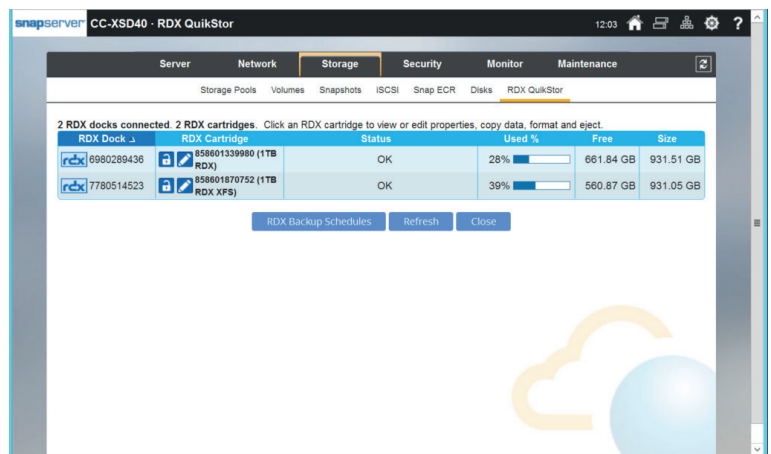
snapserver CC-XSD40 · RDX QuikStor

12:03

Server Network Storage Security Monitor Maintenance

Storage Pools Volumes Snapshots iSCSI Snap ECR Disks RDX QuikStor

2 RDX docks connected. 2 RDX cartridges. Click an RDX cartridge to view or edit properties, copy data, format and eject.

| RDX Dock | RDX Cartridge | Status | Used % | Free | Size |
|---|---|---|---|---|---|
| rdx 6980289436 | 858601339980 (1TB RDX) | OK | 28% | 661.84 GB | 931.51 GB |
| rdx 7780514523 | 858601870752 (1TB RDX XFS) | OK | 39% | 560.87 GB | 931.05 GB |

RDX Backup Schedules Refresh Close